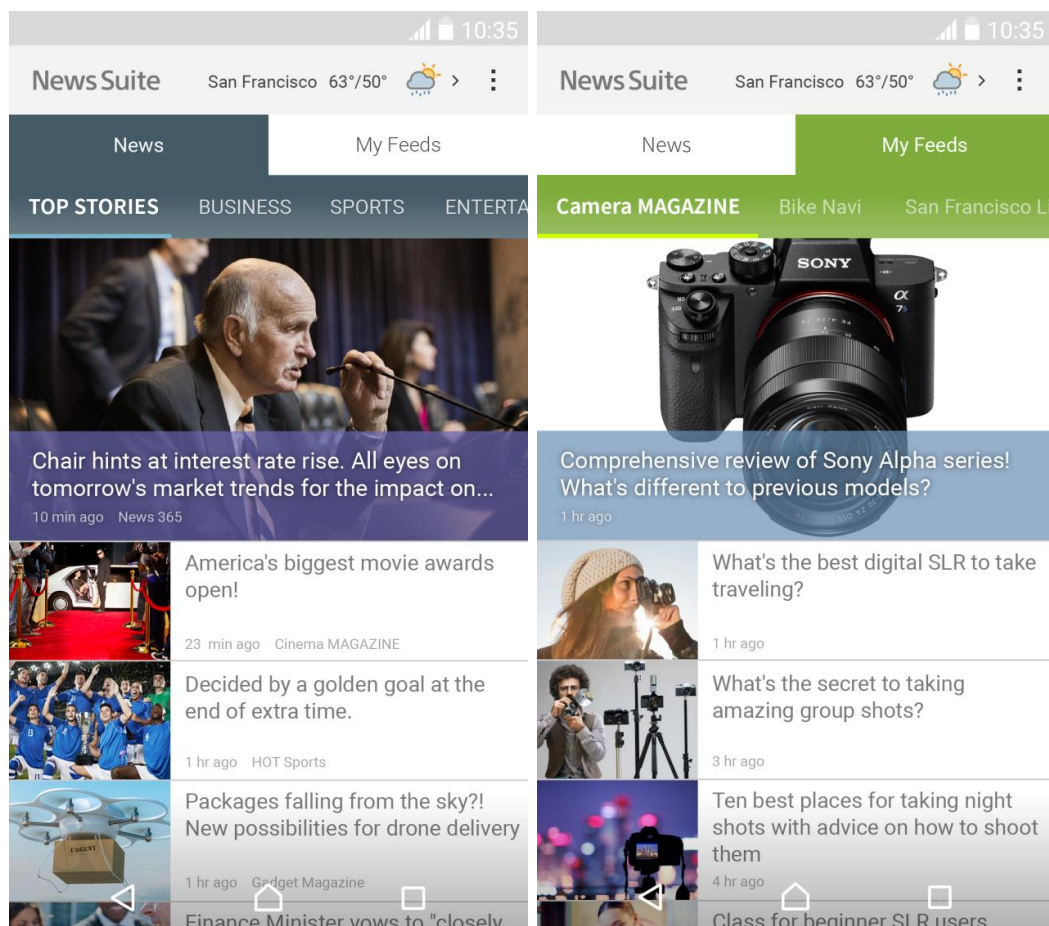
10:35

News Suite San Francisco 63°/50° >

News My Feeds

TOP STORIES BUSINESS SPORTS ENTERTA

Chair hints at interest rate rise. All eyes on tomorrow's market trends for the impact on...

10 min ago News 365

America's biggest movie awards open!

23 min ago Cinema MAGAZINE

Decided by a golden goal at the end of extra time.

1 hr ago HOT Sports

URGENT

Packages falling from the sky?! New possibilities for drone delivery

1 hr ago Gadget Magazine

Finance Minister vows to "closely

10:35

News Suite San Francisco 63°/50° >

News My Feeds

Camera MAGAZINE Bike Navi San Francisco L

SONY

α

Comprehensive review of Sony Alpha series! What's different to previous models?

1 hr ago

What's the best digital SLR to take traveling?

1 hr ago

What's the secret to taking amazing group shots?

3 hr ago

Ten best places for taking night shots with advice on how to shoot them

4 hr ago

Class for beginner SLR users